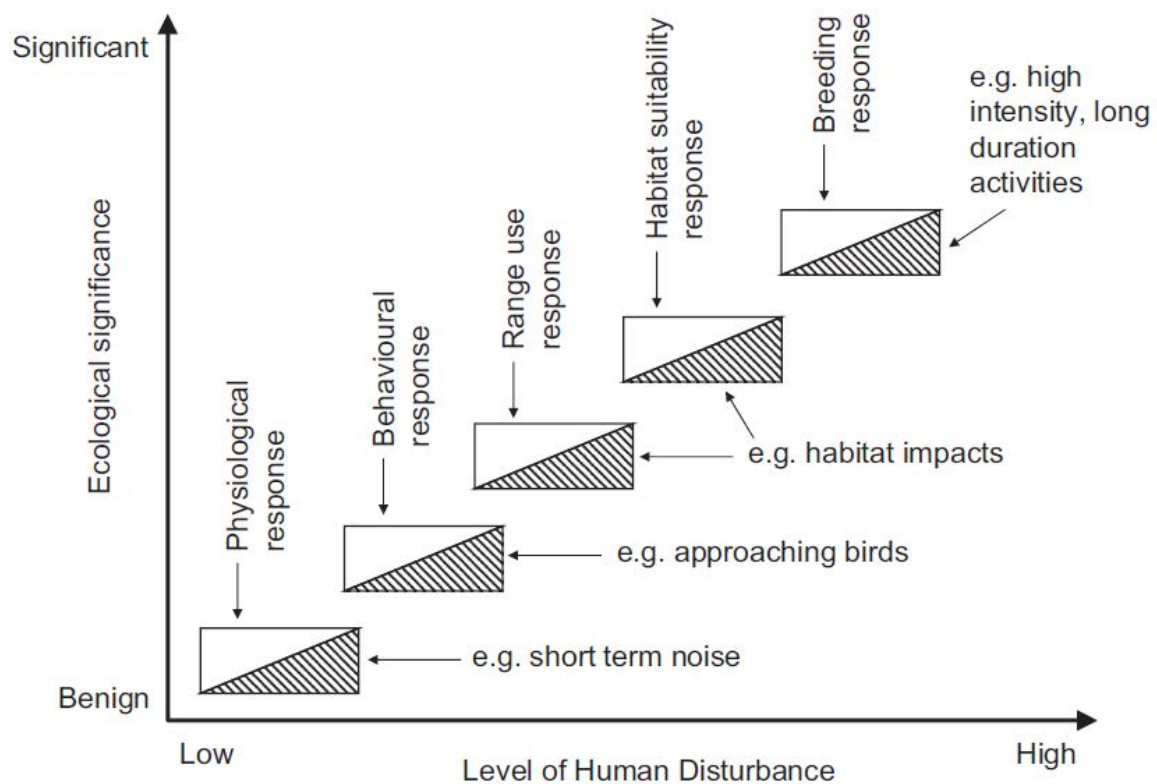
Significant

Ecological significance

Benign

Physiological response

Behavioural response

Range use response

Habitat suitability response

Breeding response

e.g. high intensity, long duration activities

e.g. habitat impacts

e.g. approaching birds

e.g. short term noise

Low

Level of Human Disturbance

High